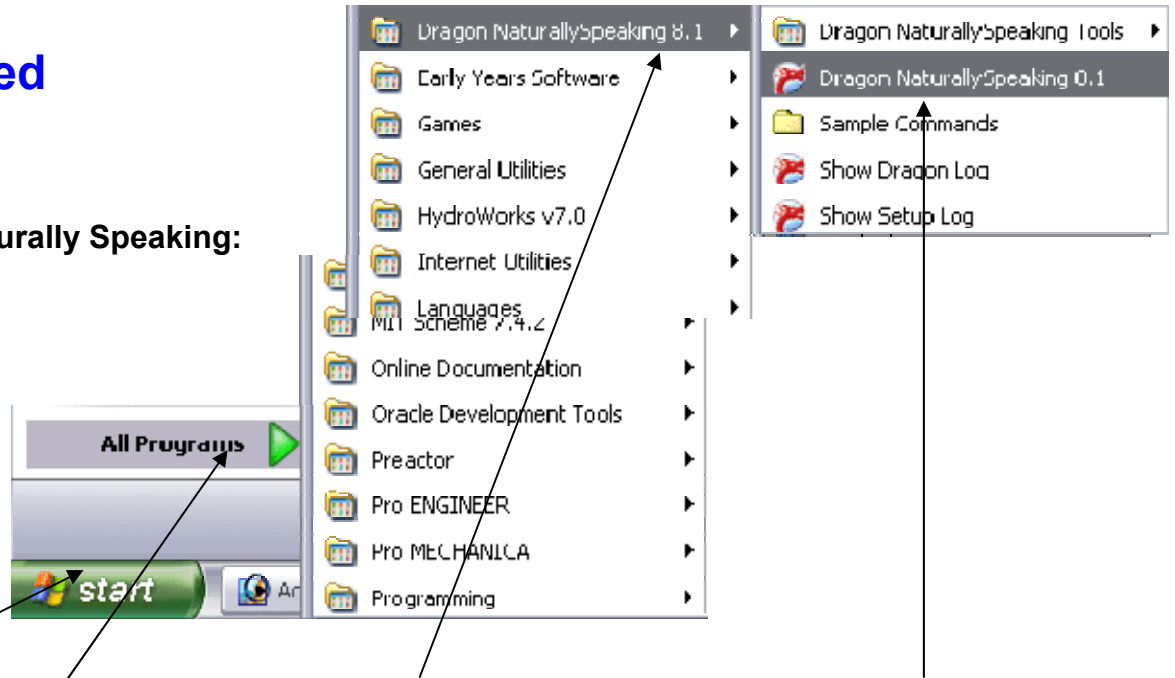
ed

urally Speaking:

Dragon NaturallySpeaking 8.1
Early Years Software
Games
General Utilities
HydroWorks v7.0
Internet Utilities
Languages

Dragon NaturallySpeaking Tools
Dragon NaturallySpeaking 8.1
Sample Commands
Show Dragon Log
Show Setup Log

MIT Scheme 7.4.2
Online Documentation
Oracle Development Tools
Preactor
Pro ENGINEER
Pro MECHANICA
Programming

All Programs

start

Ar